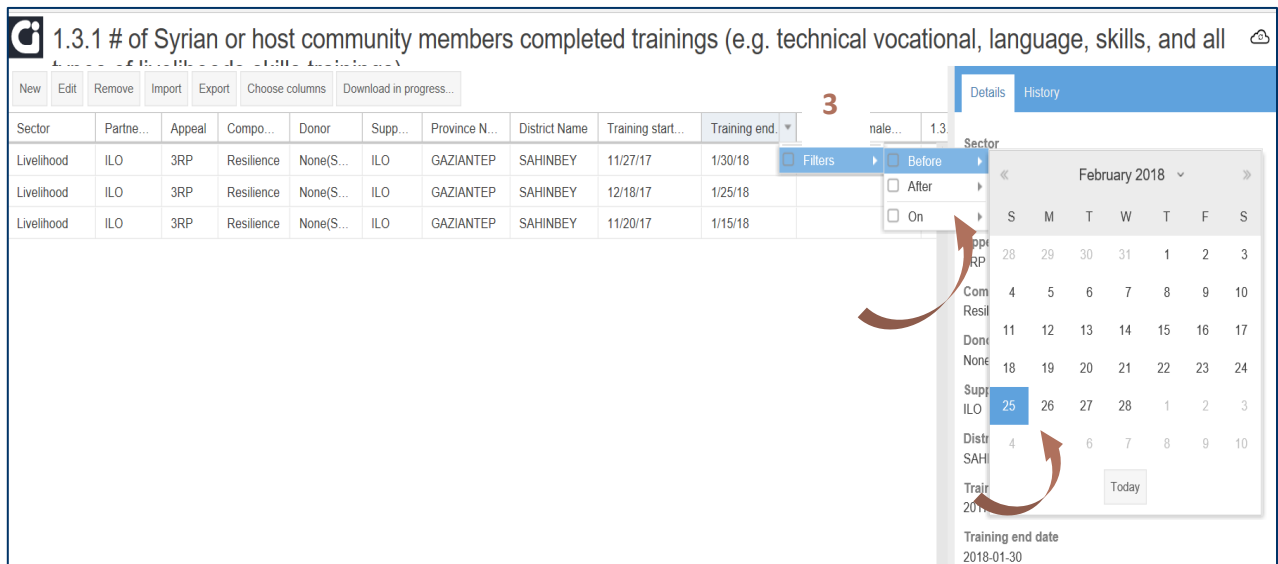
1.3.1 # of Syrian or host community members completed trainings (e.g. technical vocational, language, skills, and all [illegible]

New Edit Remove Import Export Choose columns Download in progress...

3

| Sector | Partne... | Appeal | Compo... | Donor | Supp... | Province N... | District Name | Training start... | Training end... | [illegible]male... | 1.3. |
|---|---|---|---|---|---|---|---|---|---|---|---|
| Livelihood | ILO | 3RP | Resilience | None(S... | ILO | GAZIANTEP | SAHINBEY | 11/27/17 | 1/30/18 | | |
| Livelihood | ILO | 3RP | Resilience | None(S... | ILO | GAZIANTEP | SAHINBEY | 12/18/17 | 1/25/18 | | |
| Livelihood | ILO | 3RP | Resilience | None(S... | ILO | GAZIANTEP | SAHINBEY | 11/20/17 | 1/15/18 | | |

Filters
Before
After
On

« February 2018 »

| S | M | T | W | T | F | S |
|---|---|---|---|---|---|---|
| 28 | 29 | 30 | 31 | 1 | 2 | 3 |
| 4 | 5 | 6 | 7 | 8 | 9 | 10 |
| 11 | 12 | 13 | 14 | 15 | 16 | 17 |
| 18 | 19 | 20 | 21 | 22 | 23 | 24 |
| 25 | 26 | 27 | 28 | 1 | 2 | 3 |
| 4 | | 6 | 7 | 8 | 9 | 10 |

Today

Details History

Sector
Appe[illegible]
3RP
Com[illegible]
Resil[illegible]
Dono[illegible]
None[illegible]
Supp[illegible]
ILO
Distr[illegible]
SAHI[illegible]
Trai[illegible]
201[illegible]
Training end date
2018-01-30